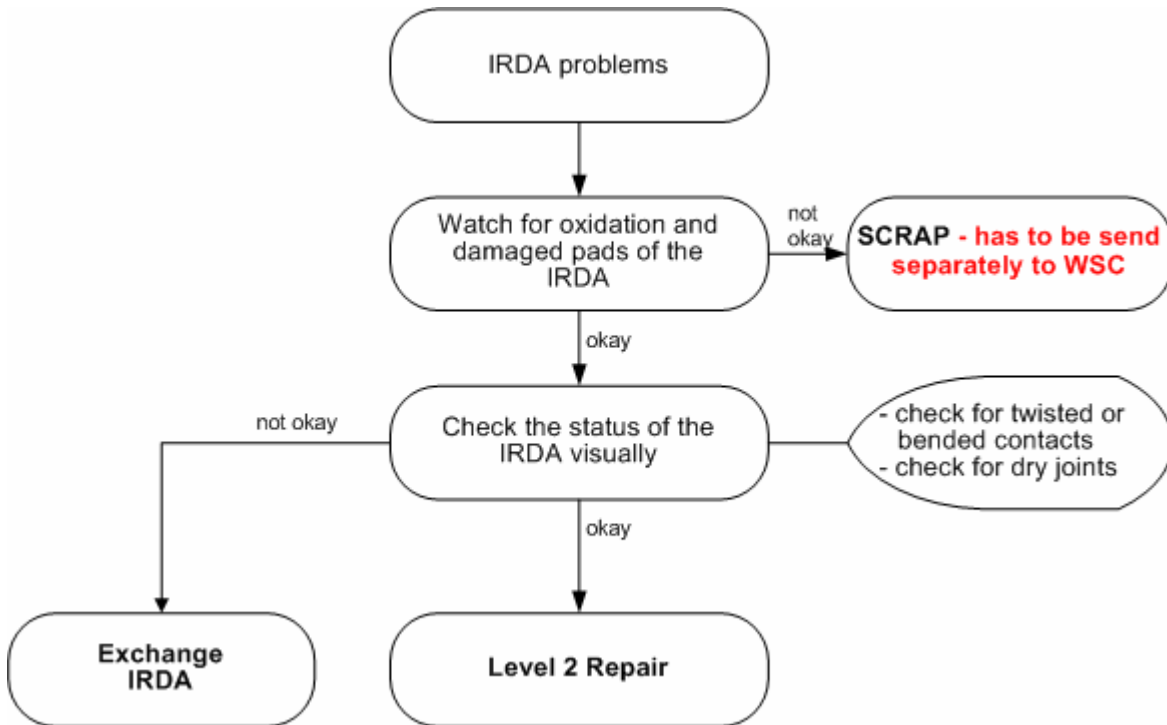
IRDA problems

Watch for oxidation and damaged pads of the IRDA

not okay

SCRAP - has to be send separately to WSC

okay

not okay

Check the status of the IRDA visually

- check for twisted or bended contacts
- check for dry joints

okay

Exchange IRDA

Level 2 Repair